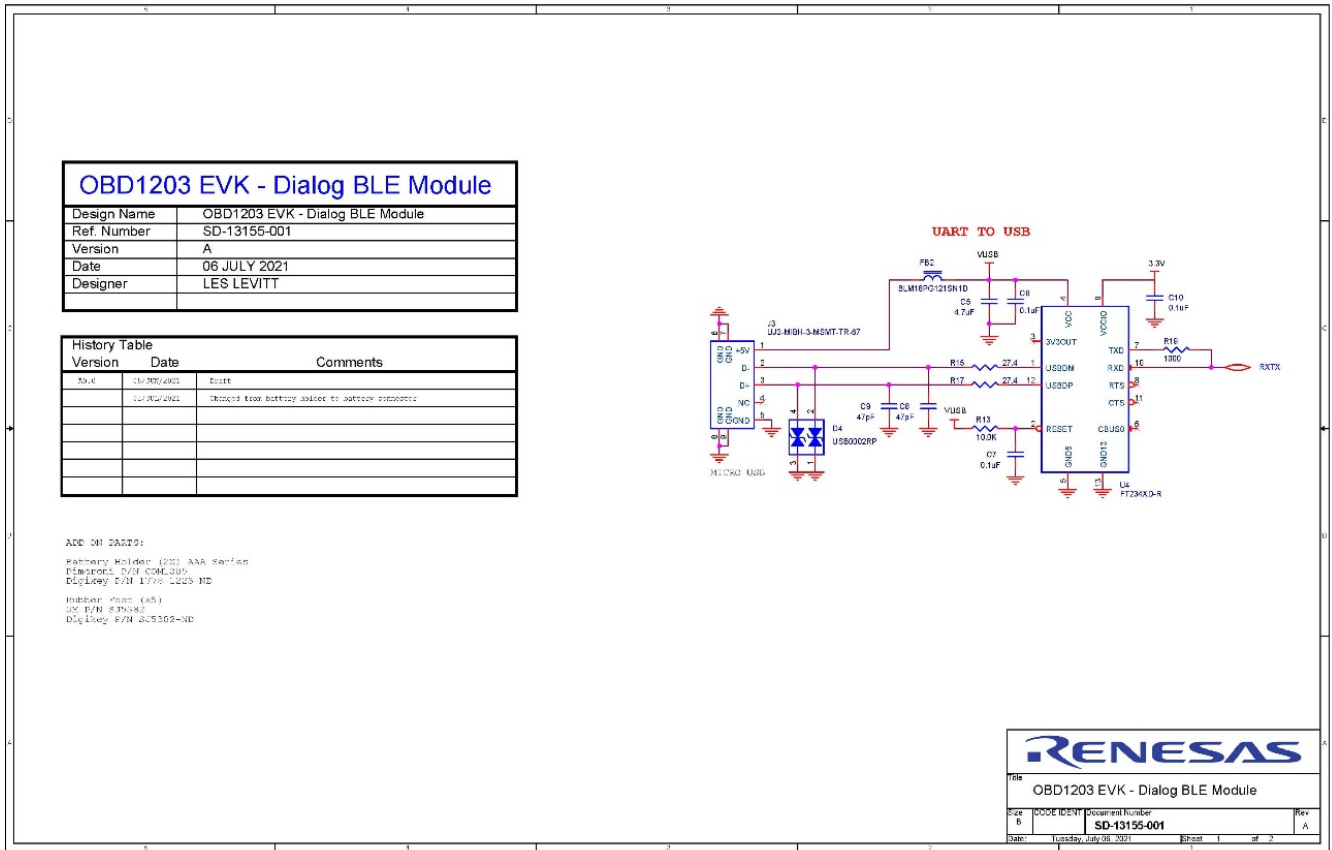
OBD1203 EVK - Dialog BLE Module

| Design Name | OBD1203 EVK - Dialog BLE Module |
|---|---|
| Ref. Number | SD-13155-001 |
| Version | A |
| Date | 06 JULY 2021 |
| Designer | LES LEVITT |
| | |

History Table

| Version | Date | Comments |
|---|---|---|
| A0.0 | 01/JUN/2021 | Draft |
| | 01/JUL/2021 | Changed from battery holder to battery connector |
| | | |
| | | |
| | | |
| | | |
| | | |

ADD ON PARTS:

Battery Holder (2X) AAA Series
Dimoroni P/N COM1305
Digikey P/N 1778-1225-ND

Rubber Feet (x5)
3M P/N SJ5382
Digikey P/N SJ5382-ND

UART TO USB

VUSB
FB2
BLM18PG121SN1D
C5
4.7uF
C6
0.1uF
3.3V
C10
0.1uF
J3
UJ2-MIBH-3-MSMT-TR-67
GND GND
+5V
D-
D+
NC
GND GND
GND
1
2
3
4
5
MICRO USB
4
2
3
1
D4
USB0002RP
C9
47pF
C8
47pF
VUSB
R15
27.4
R17
27.4
R13
10.0K
C7
0.1uF
3V3OUT
USBDM
USBDP
RESET
VCC
VCCIO
GND5
GND13
TXD
RXD
RTS
CTS
CBUS0
R19
1000
RXTX
U4
FT234XD-R
7
10
8
11
6
4
8
3
1
12
2
5
13

RENESAS
Title
OBD1203 EVK - Dialog BLE Module
Size B
CODE IDENT
Document Number
SD-13155-001
Rev A
Date: Tuesday, July 06, 2021
Sheet 1 of 2